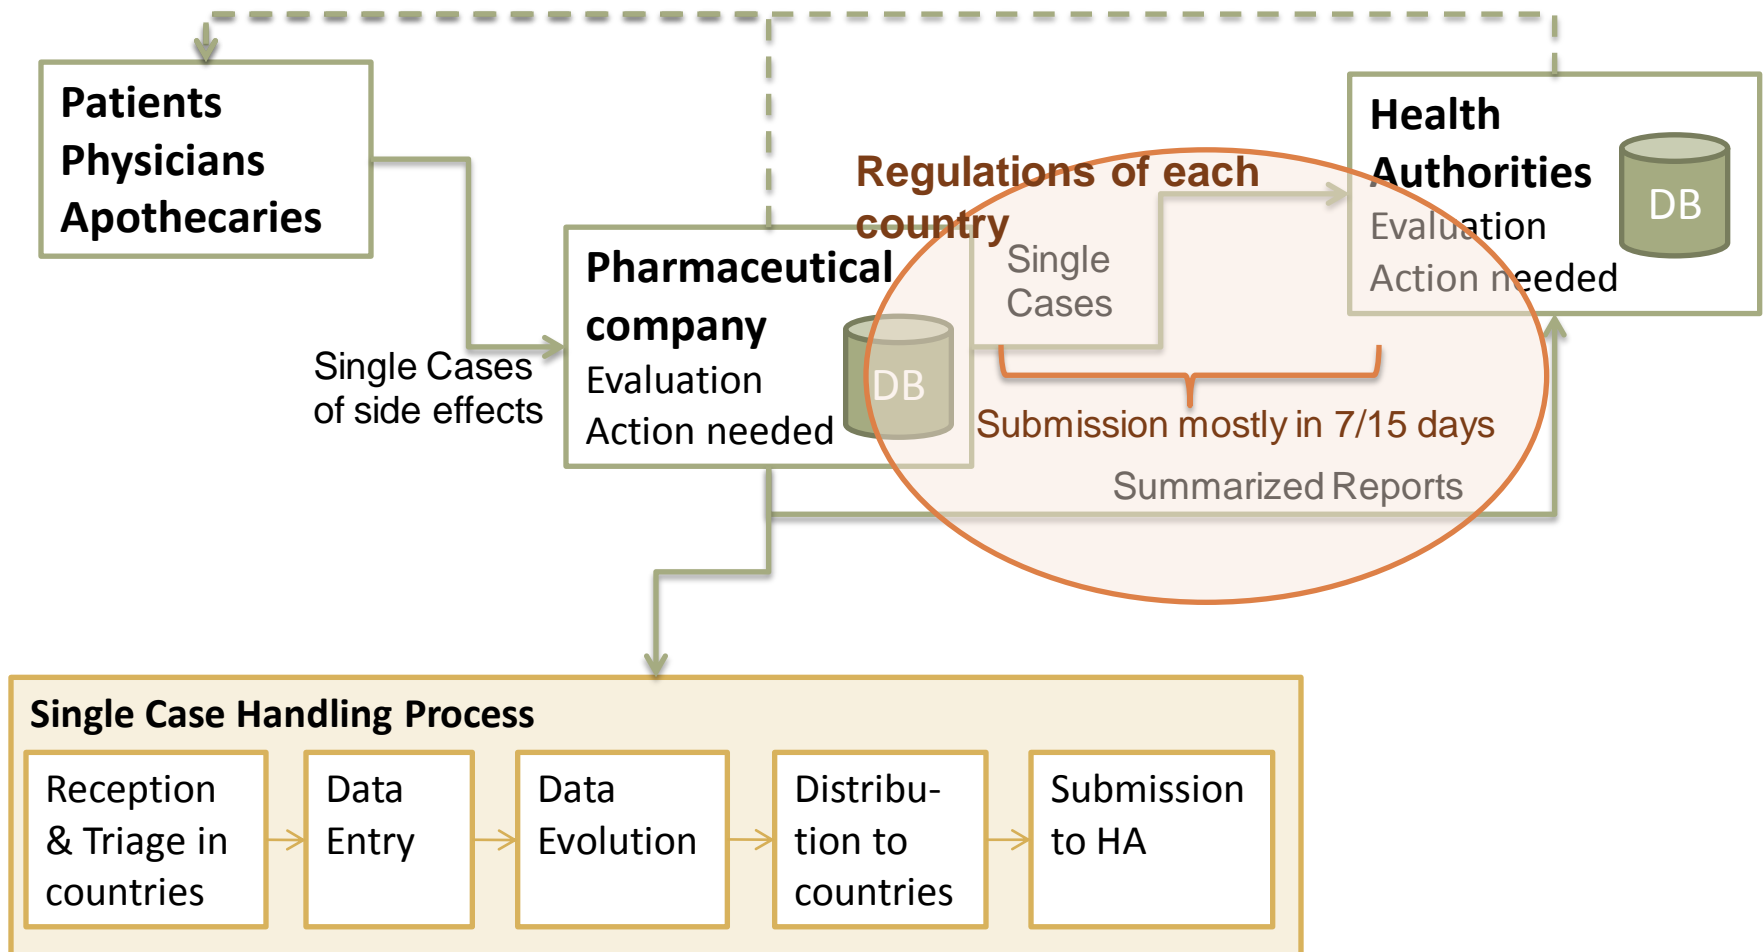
Patients
Physicians
Apothecaries

Regulations of each country

Health Authorities
Evaluation
Action needed
DB

Pharmaceutical company
Evaluation
Action needed
DB

Single Cases

Single Cases of side effects

Submission mostly in 7/15 days

Summarized Reports

Single Case Handling Process

Reception & Triage in countries

Data Entry

Data Evolution

Distribution to countries

Submission to HA